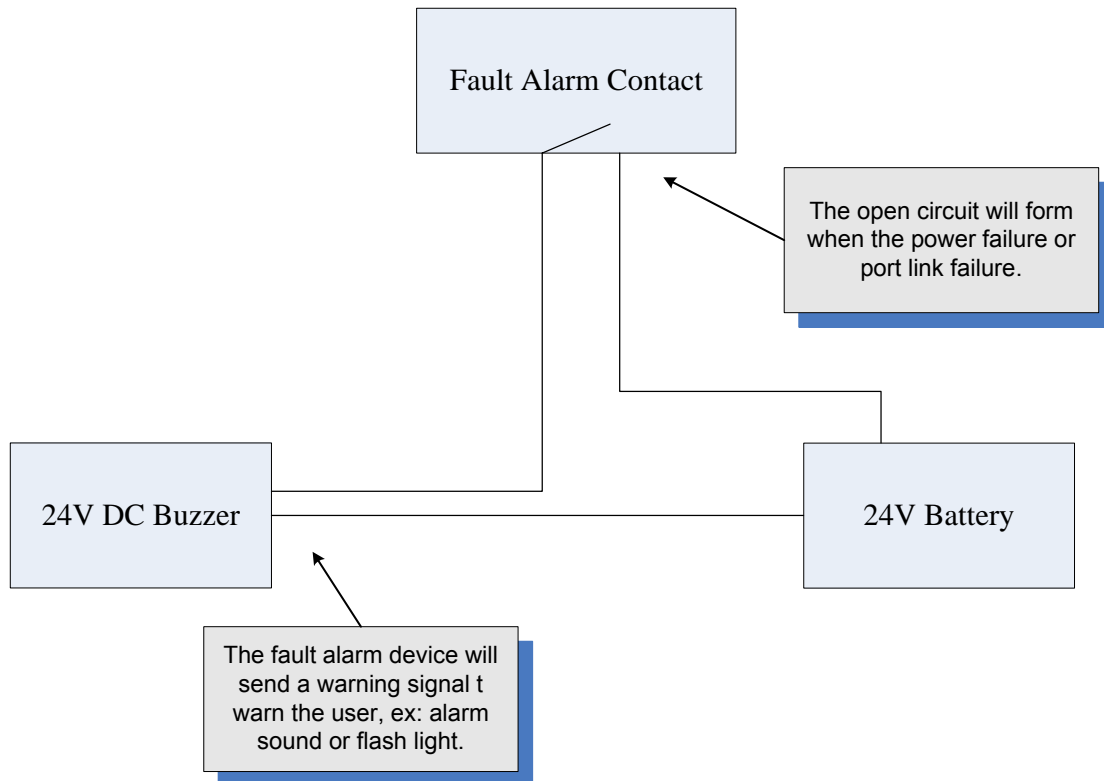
Fault Alarm Contact

The open circuit will form when the power failure or port link failure.

24V DC Buzzer

24V Battery

The fault alarm device will send a warning signal t warn the user, ex: alarm sound or flash light.